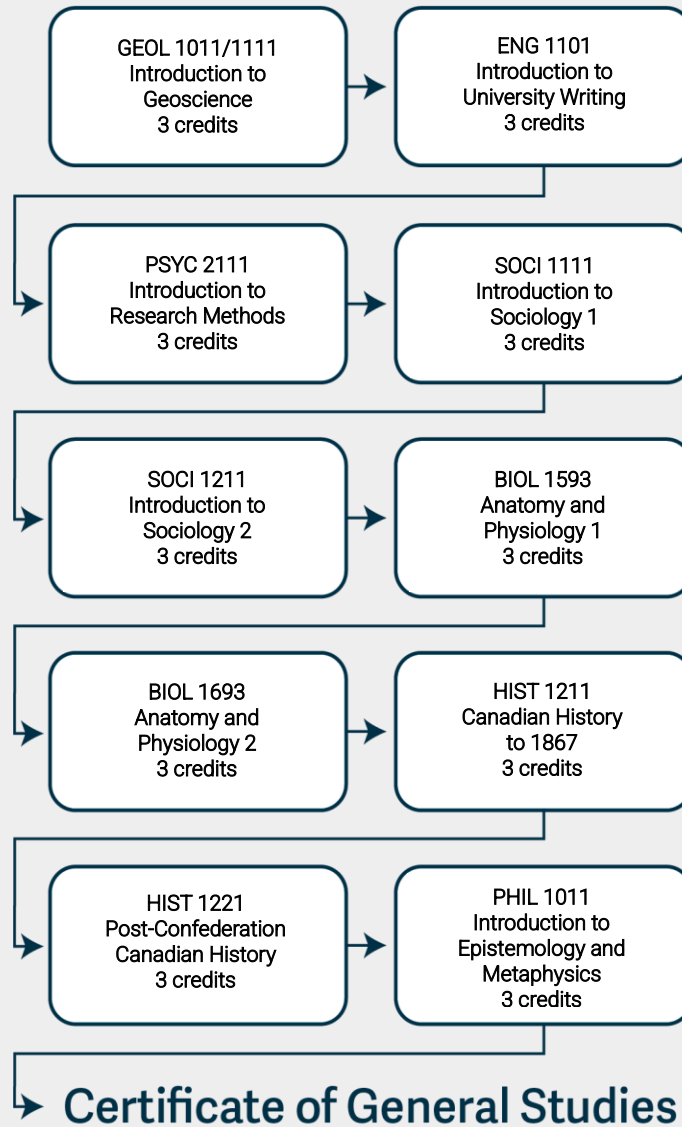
GEOL 1011/1111
Introduction to
Geoscience
3 credits

ENG 1101
Introduction to
University Writing
3 credits

PSYC 2111
Introduction to
Research Methods
3 credits

SOCI 1111
Introduction to
Sociology 1
3 credits

SOCI 1211
Introduction to
Sociology 2
3 credits

BIOL 1593
Anatomy and
Physiology 1
3 credits

BIOL 1693
Anatomy and
Physiology 2
3 credits

HIST 1211
Canadian History
to 1867
3 credits

HIST 1221
Post-Confederation
Canadian History
3 credits

PHIL 1011
Introduction to
Epistemology and
Metaphysics
3 credits

Certificate of General Studies